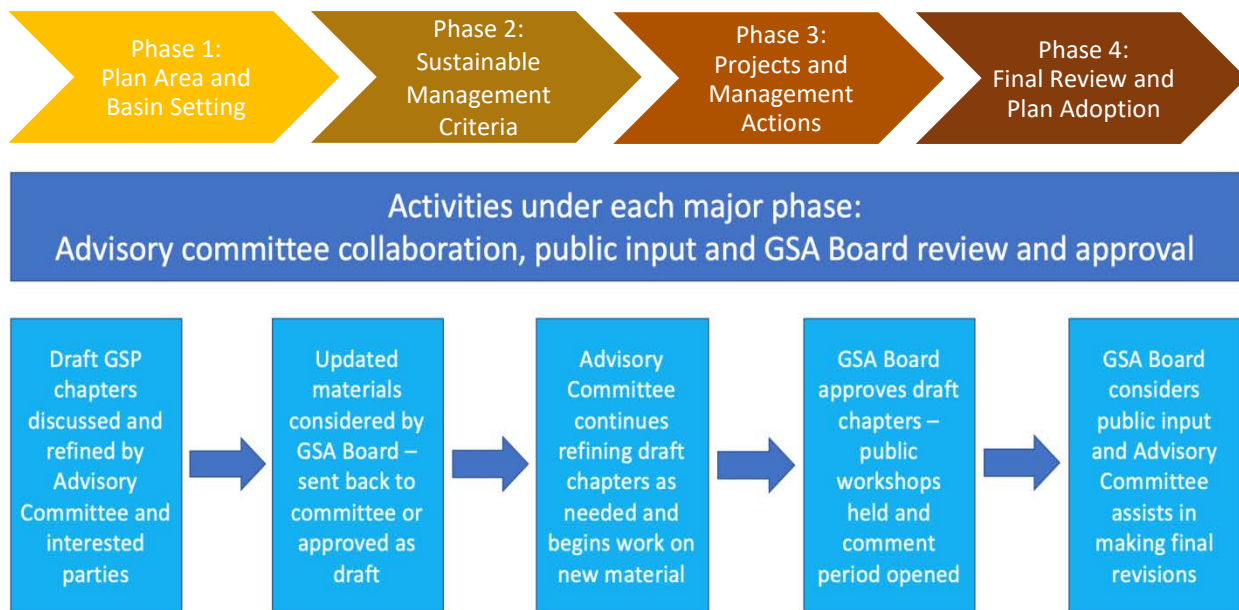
Phase 1:
Plan Area and Basin Setting

Phase 2:
Sustainable Management Criteria

Phase 3:
Projects and Management Actions

Phase 4:
Final Review and Plan Adoption

Activities under each major phase:
Advisory committee collaboration, public input and GSA Board review and approval

Draft GSP chapters discussed and refined by Advisory Committee and interested parties

Updated materials considered by GSA Board – sent back to committee or approved as draft

Advisory Committee continues refining draft chapters as needed and begins work on new material

GSA Board approves draft chapters – public workshops held and comment period opened

GSA Board considers public input and Advisory Committee assists in making final revisions